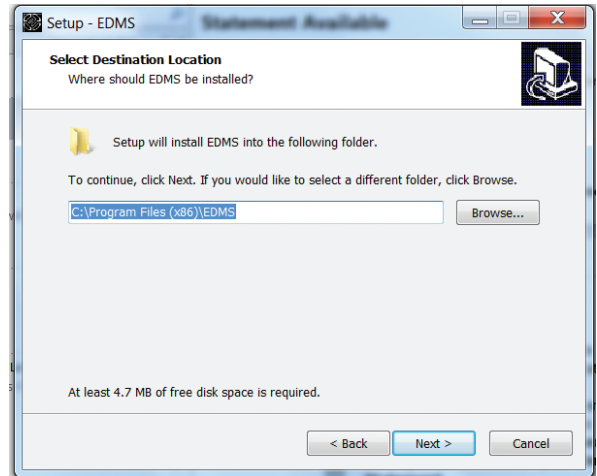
Setup - EDMS

Statement Available

Select Destination Location
Where should EDMS be installed?

Setup will install EDMS into the following folder.

To continue, click Next. If you would like to select a different folder, click Browse.

C:\Program Files (x86)\EDMS

Browse...

At least 4.7 MB of free disk space is required.

< Back

Next >

Cancel